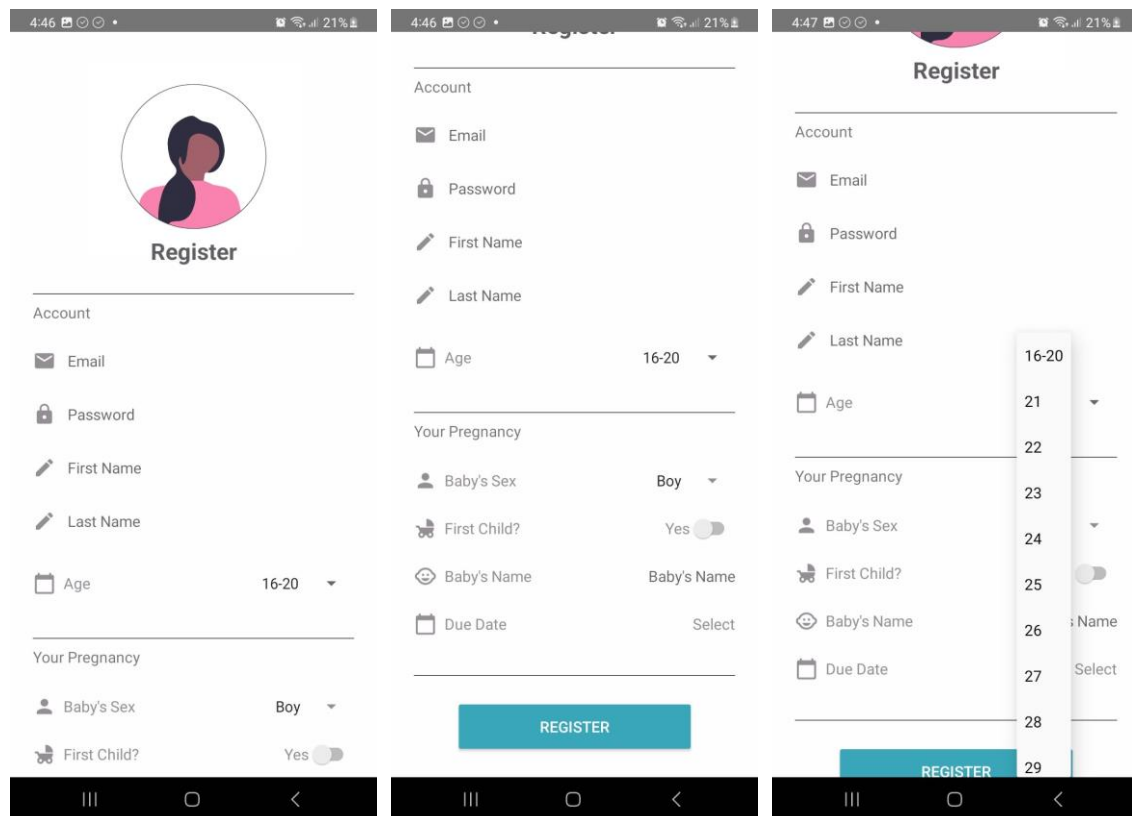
4:46 21%

Register

Account

Email

Password

First Name

Last Name

Age 16-20

Your Pregnancy

Baby's Sex Boy

First Child? Yes

4:46 21%

Account

Email

Password

First Name

Last Name

Age 16-20

Your Pregnancy

Baby's Sex Boy

First Child? Yes

Baby's Name Baby's Name

Due Date Select

REGISTER

4:47 21%

Register

Account

Email

Password

First Name

Last Name

Age

Your Pregnancy

Baby's Sex

First Child?

Baby's Name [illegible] Name

Due Date Select

REGISTER

16-20
21
22
23
24
25
26
27
28
29